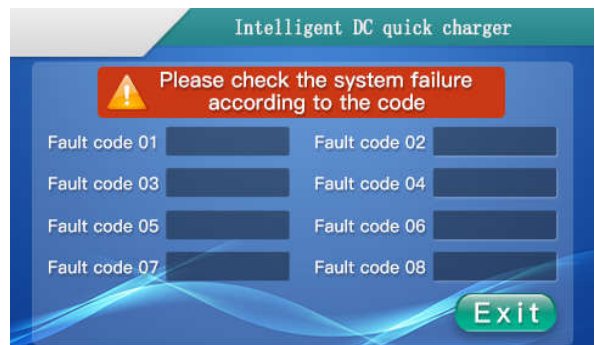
Intelligent DC quick charger

Please check the system failure according to the code

Fault code 01

Fault code 02

Fault code 03

Fault code 04

Fault code 05

Fault code 06

Fault code 07

Fault code 08

Exit